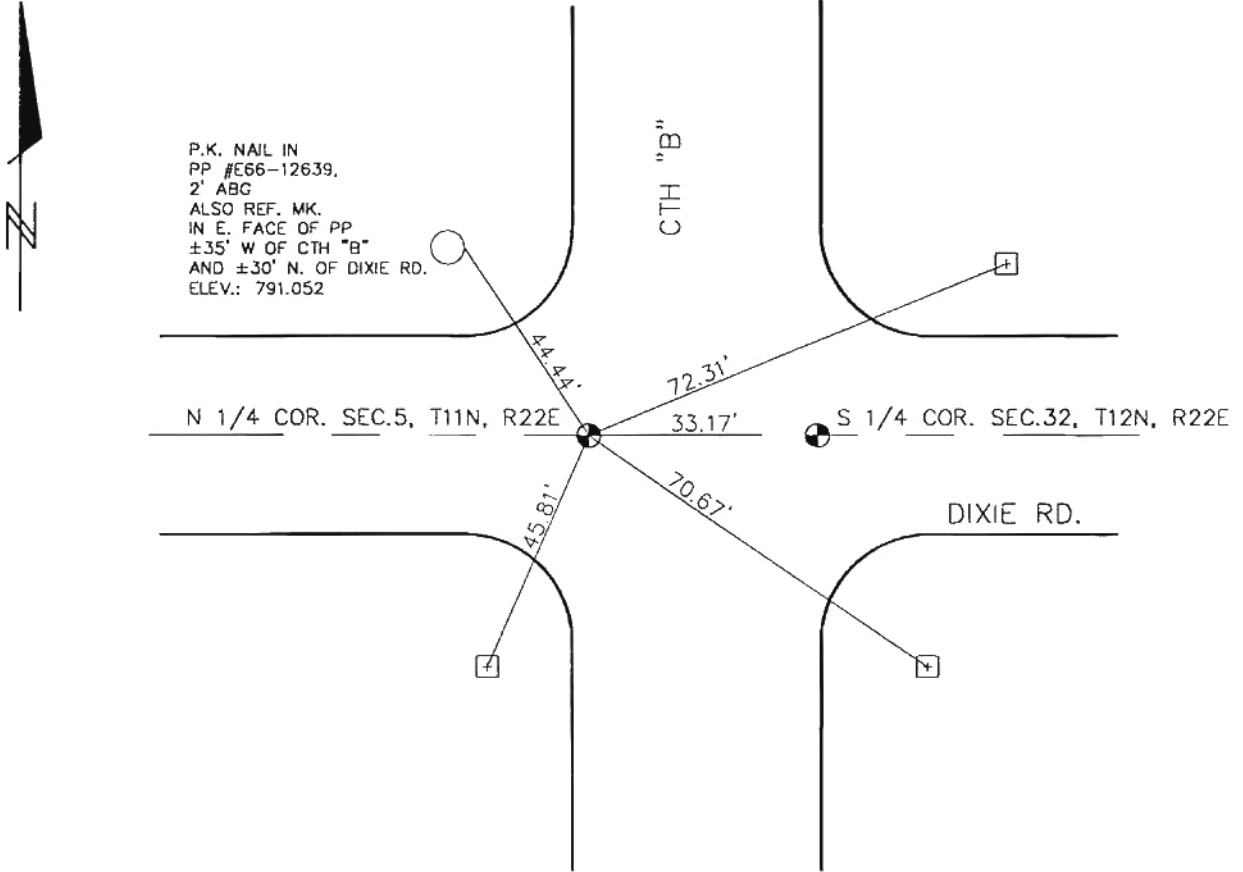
N

P.K. NAIL IN
PP #E66-12639,
2' ABG
ALSO REF. MK.
IN E. FACE OF PP
±35' W OF CTH "B"
AND ±30' N. OF DIXIE RD.
ELEV.: 791.052

CTH "B"

44.44'

72.31'

N 1/4 COR. SEC.5, T11N, R22E

33.17'

S 1/4 COR. SEC.32, T12N, R22E

70.67'

45.81'

DIXIE RD.